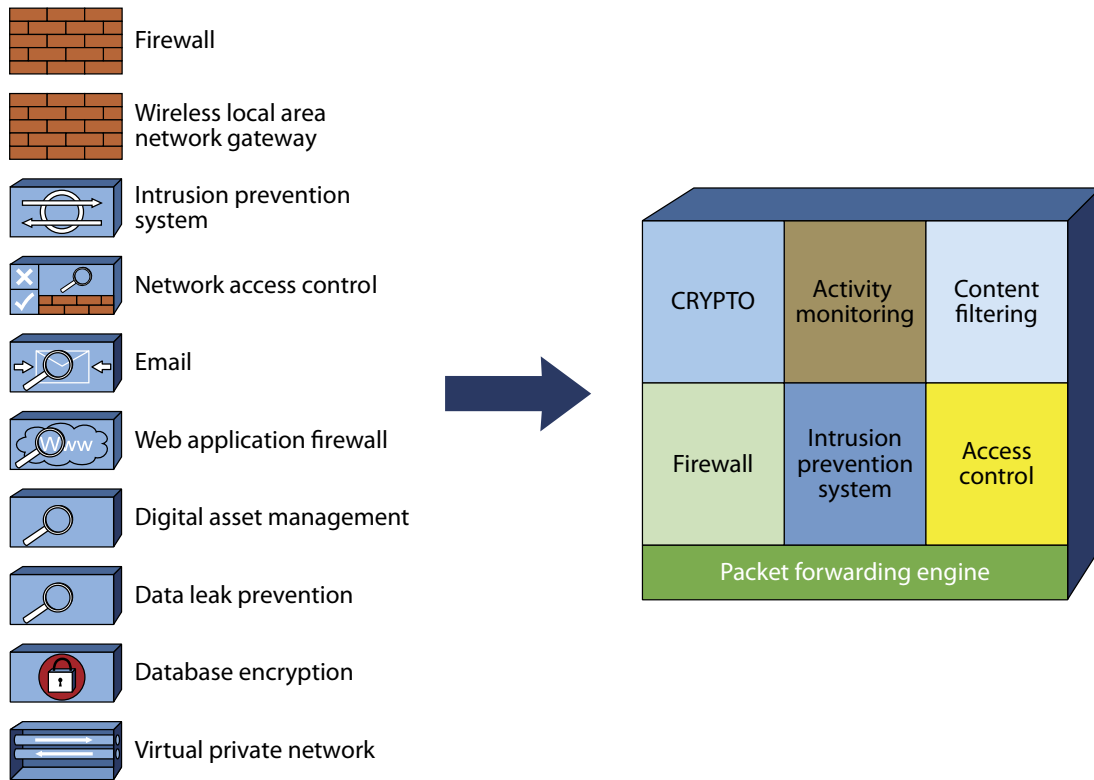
Firewall

Wireless local area network gateway

Intrusion prevention system

Network access control

Email

Web application firewall

Digital asset management

Data leak prevention

Database encryption

Virtual private network

| CRYPTO | Activity monitoring | Content filtering |
|---|---|---|
| Firewall | Intrusion prevention system | Access control |

Packet forwarding engine